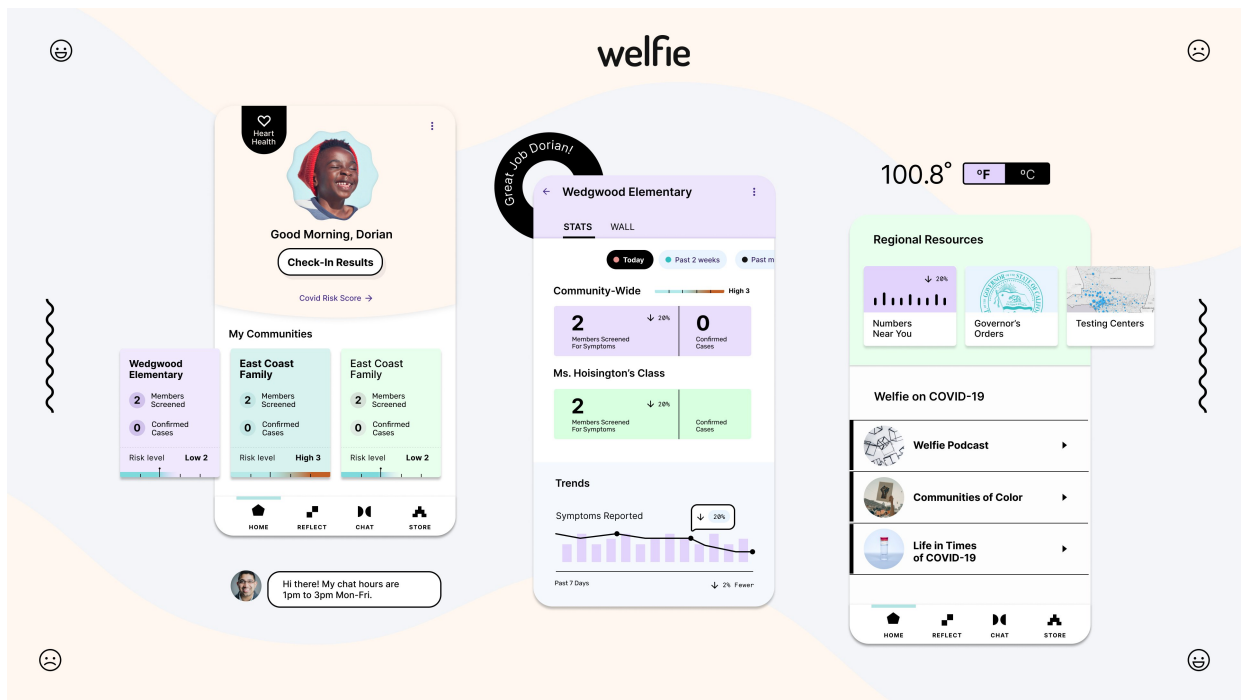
welfie

Heart Health

Good Morning, Dorian

Check-In Results

Covid Risk Score →

My Communities

Wedgwood Elementary
2 Members Screened
0 Confirmed Cases
Risk level Low 2

East Coast Family
2 Members Screened
0 Confirmed Cases
Risk level High 3

East Coast Family
2 Members Screened
0 Confirmed Cases
Risk level Low 2

HOME REFLECT CHAT STORE

Hi there! My chat hours are 1pm to 3pm Mon-Fri.

Great Job Dorian!

Wedgwood Elementary

STATS WALL

Today Past 2 weeks Past m

Community-Wide High 3

2 ↓ 20% Members Screened For Symptoms
0 Confirmed Cases

Ms. Hoisington's Class

2 ↓ 20% Members Screened For Symptoms
Confirmed Cases

Trends

Symptoms Reported ↓ 20%

Past 7 Days ↓ 2% Fewer

100.8° °F °C

Regional Resources

↓ 20%
Numbers Near You

Governor's Orders

Testing Centers

Welfie on COVID-19

Welfie Podcast

Communities of Color

Life in Times of COVID-19

HOME REFLECT CHAT STORE